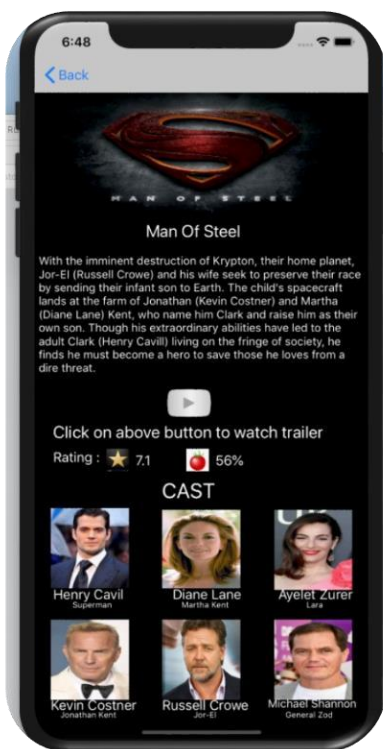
6:48

Back

MAN OF STEEL

Man Of Steel

With the imminent destruction of Krypton, their home planet, Jor-El (Russell Crowe) and his wife seek to preserve their race by sending their infant son to Earth. The child's spacecraft lands at the farm of Jonathan (Kevin Costner) and Martha (Diane Lane) Kent, who name him Clark and raise him as their own son. Though his extraordinary abilities have led to the adult Clark (Henry Cavill) living on the fringe of society, he finds he must become a hero to save those he loves from a dire threat.

Click on above button to watch trailer

Rating : 7.1 56%

CAST

Henry Cavil
Superman

Diane Lane
Martha Kent

Ayelet Zurer
Lara

Kevin Costner
Jonathan Kent

Russell Crowe
Jor-El

Michael Shannon
General Zod